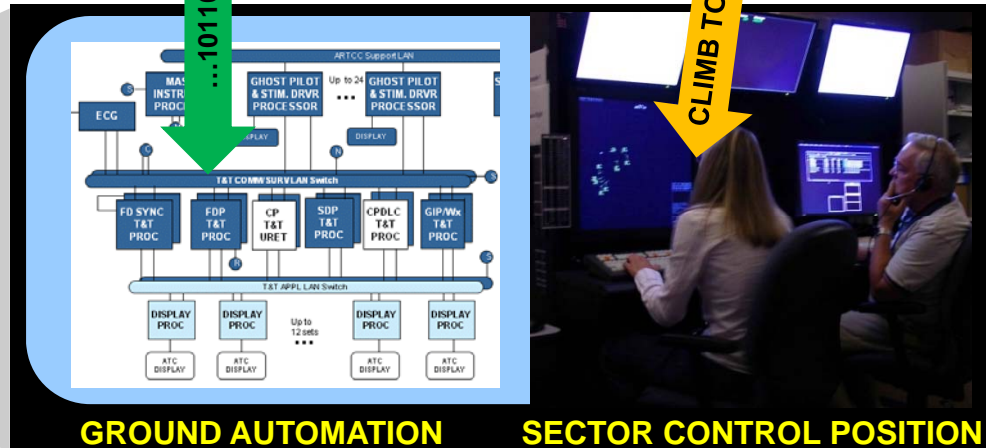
…1011

ARTCC Support LAN

ECG

S

MAS
INSTRU
PROC

GHOST PILOT & STIM. DRVR PROCESSOR

Up to 24

GHOST PILOT & STIM. DRVR PROCESSOR

DISPLAY

DISPLAY

C

N

T&T COMM/SURV LAN Switch

S

FD SYNC T&T PROC

FDP T&T PROC

CP T&T URET

SDP T&T PROC

CPDLC T&T PROC

GIP/Wx T&T PROC

R

S

T&T APPL LAN Switch

DISPLAY PROC

DISPLAY PROC

Up to 12 sets

DISPLAY PROC

DISPLAY PROC

ATC DISPLAY

ATC DISPLAY

ATC DISPLAY

ATC DISPLAY

CLIMB TO

GROUND AUTOMATION

SECTOR CONTROL POSITION